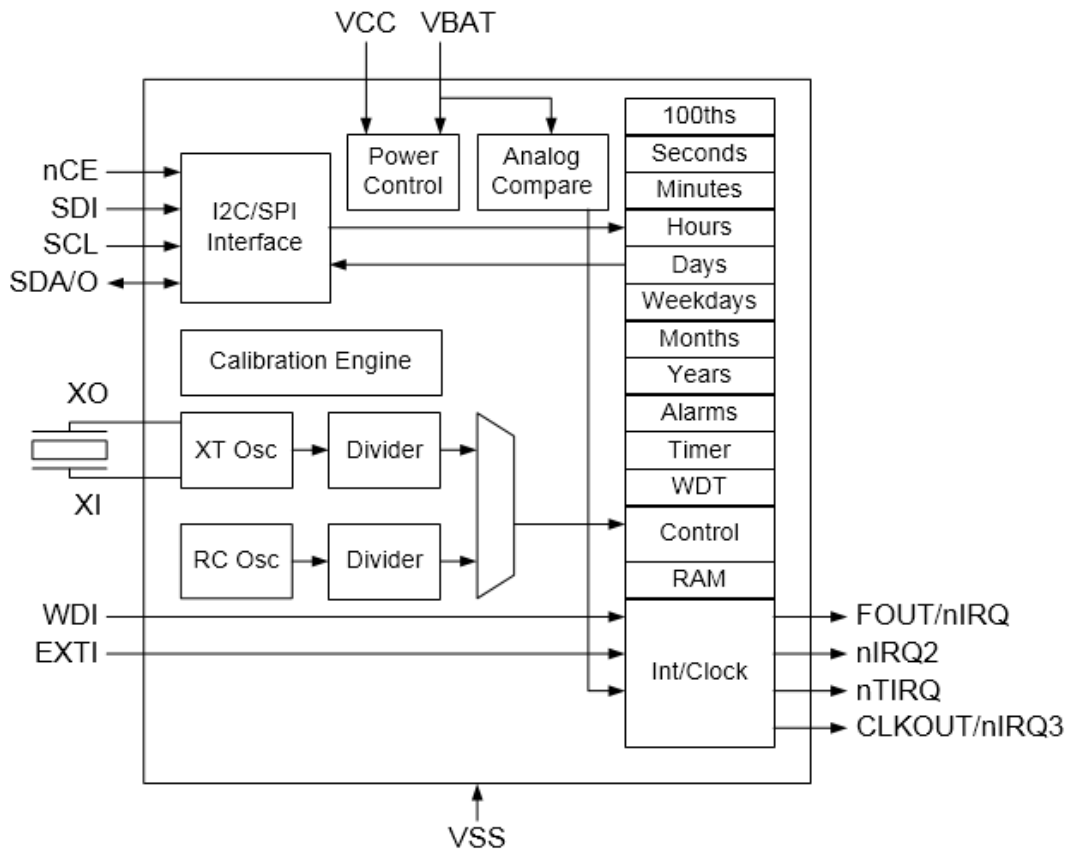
VCC VBAT

nCE
SDI
SCL
SDA/O

I2C/SPI Interface

Power Control

Analog Compare

100ths
Seconds
Minutes
Hours
Days
Weekdays
Months
Years
Alarms
Timer
WDT
Control
RAM

Calibration Engine

XO
XT Osc
Divider
XI
RC Osc
Divider

WDI
EXTI

Int/Clock

FOUT/nIRQ
nIRQ2
nTIRQ
CLKOUT/nIRQ3

VSS